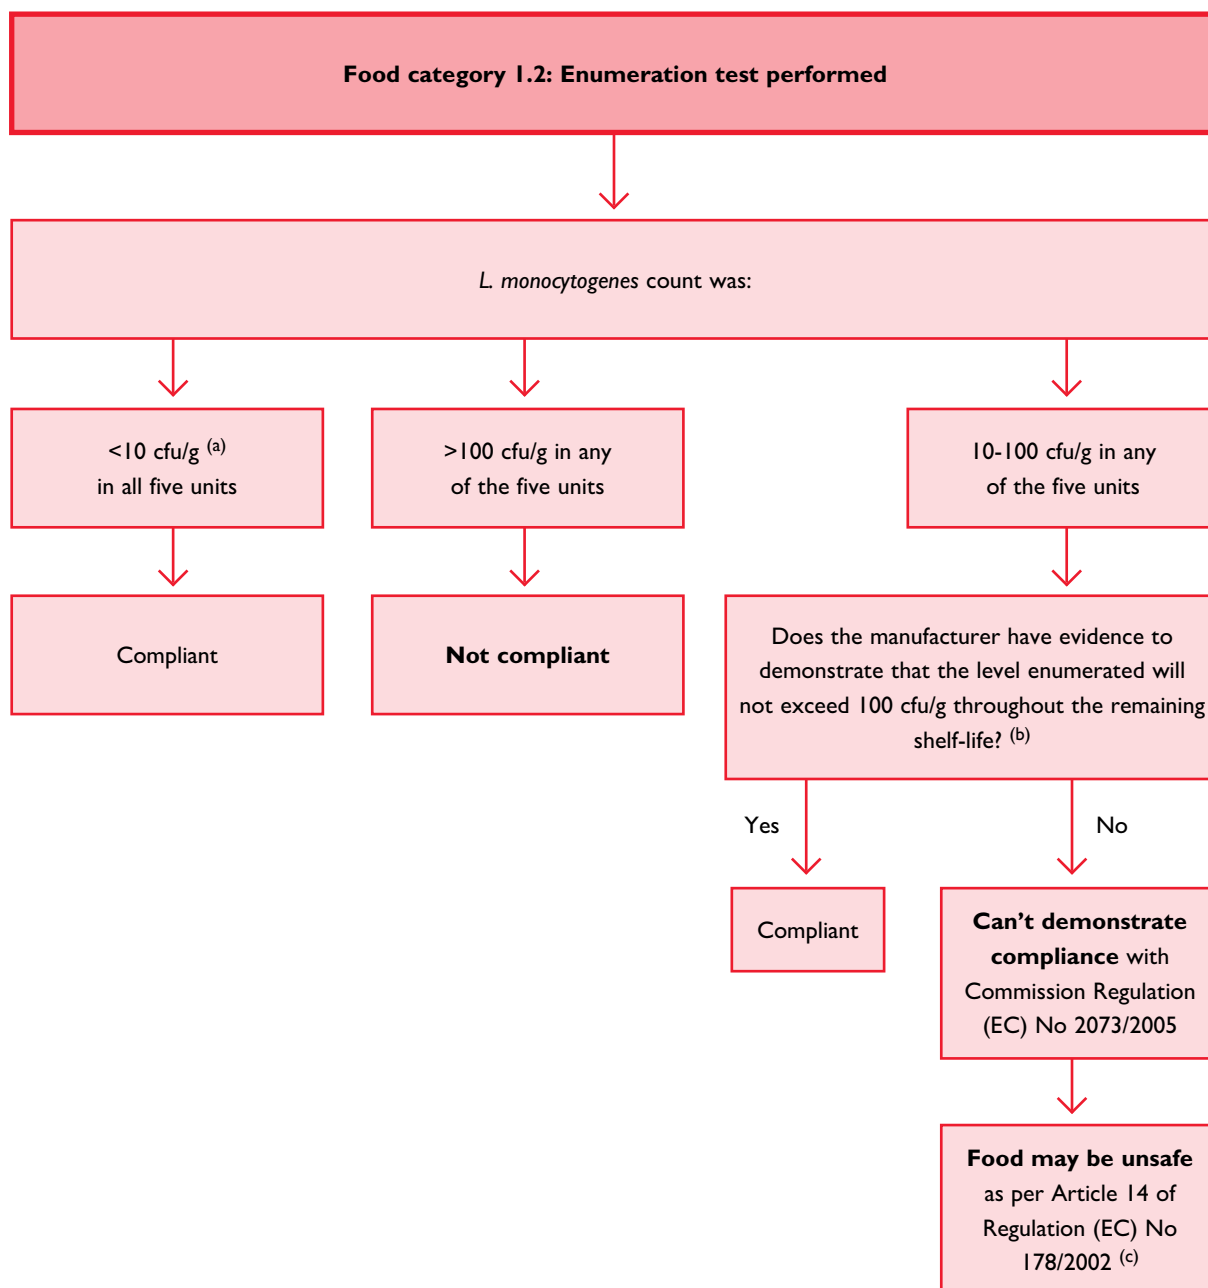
Food category 1.2: Enumeration test performed

L. monocytogenes count was:

<10 cfu/g $^{(a)}$ in all five units

>100 cfu/g in any of the five units

10-100 cfu/g in any of the five units

Compliant

Not compliant

Does the manufacturer have evidence to demonstrate that the level enumerated will not exceed 100 cfu/g throughout the remaining shelf-life? $^{(b)}$

Yes

No

Compliant

Can't demonstrate compliance with Commission Regulation (EC) No 2073/2005

Food may be unsafe as per Article 14 of Regulation (EC) No 178/2002 $^{(c)}$